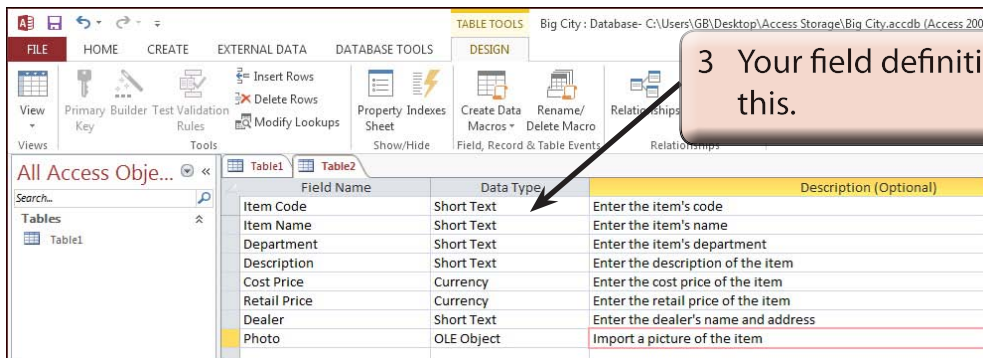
TABLE TOOLS Big City : Database- C:\Users\GB\Desktop\Access Storage\Big City.accdb (Access 200

FILE HOME CREATE EXTERNAL DATA DATABASE TOOLS DESIGN

View
Primary Key
Builder
Test Validation Rules
Insert Rows
Delete Rows
Modify Lookups
Property Sheet
Indexes
Create Data Macros
Rename/ Delete Macro
Relationships

Views Tools Show/Hide Field, Record & Table Events Relationships

3 Your field definiti this.

All Access Obje...

Search...

Tables

Table1

Table1 Table2

| Field Name | Data Type | Description (Optional) |
|---|---|---|
| Item Code | Short Text | Enter the item's code |
| Item Name | Short Text | Enter the item's name |
| Department | Short Text | Enter the item's department |
| Description | Short Text | Enter the description of the item |
| Cost Price | Currency | Enter the cost price of the item |
| Retail Price | Currency | Enter the retail price of the item |
| Dealer | Short Text | Enter the dealer's name and address |
| Photo | OLE Object | Import a picture of the item |